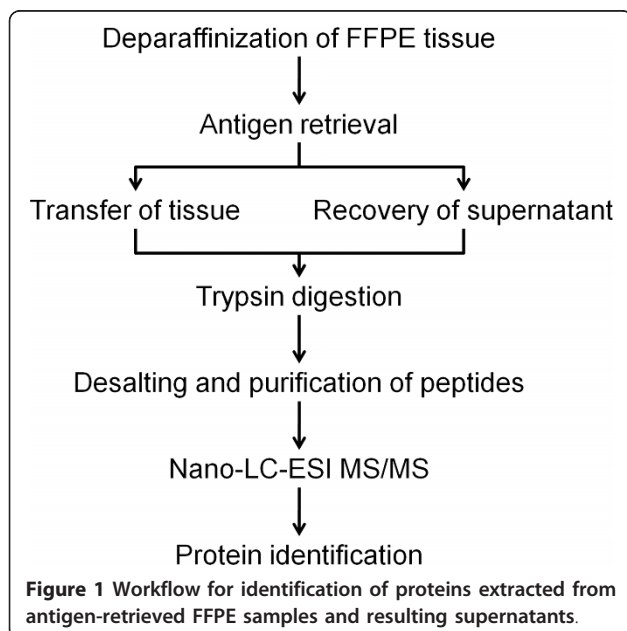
Deparaffinization of FFPE tissue

Antigen retrieval

Transfer of tissue

Recovery of supernatant

Trypsin digestion

Desalting and purification of peptides

Nano-LC-ESI MS/MS

Protein identification

**Figure 1** **Workflow for identification of proteins extracted from antigen-retrieved FFPE samples and resulting supernatants**.